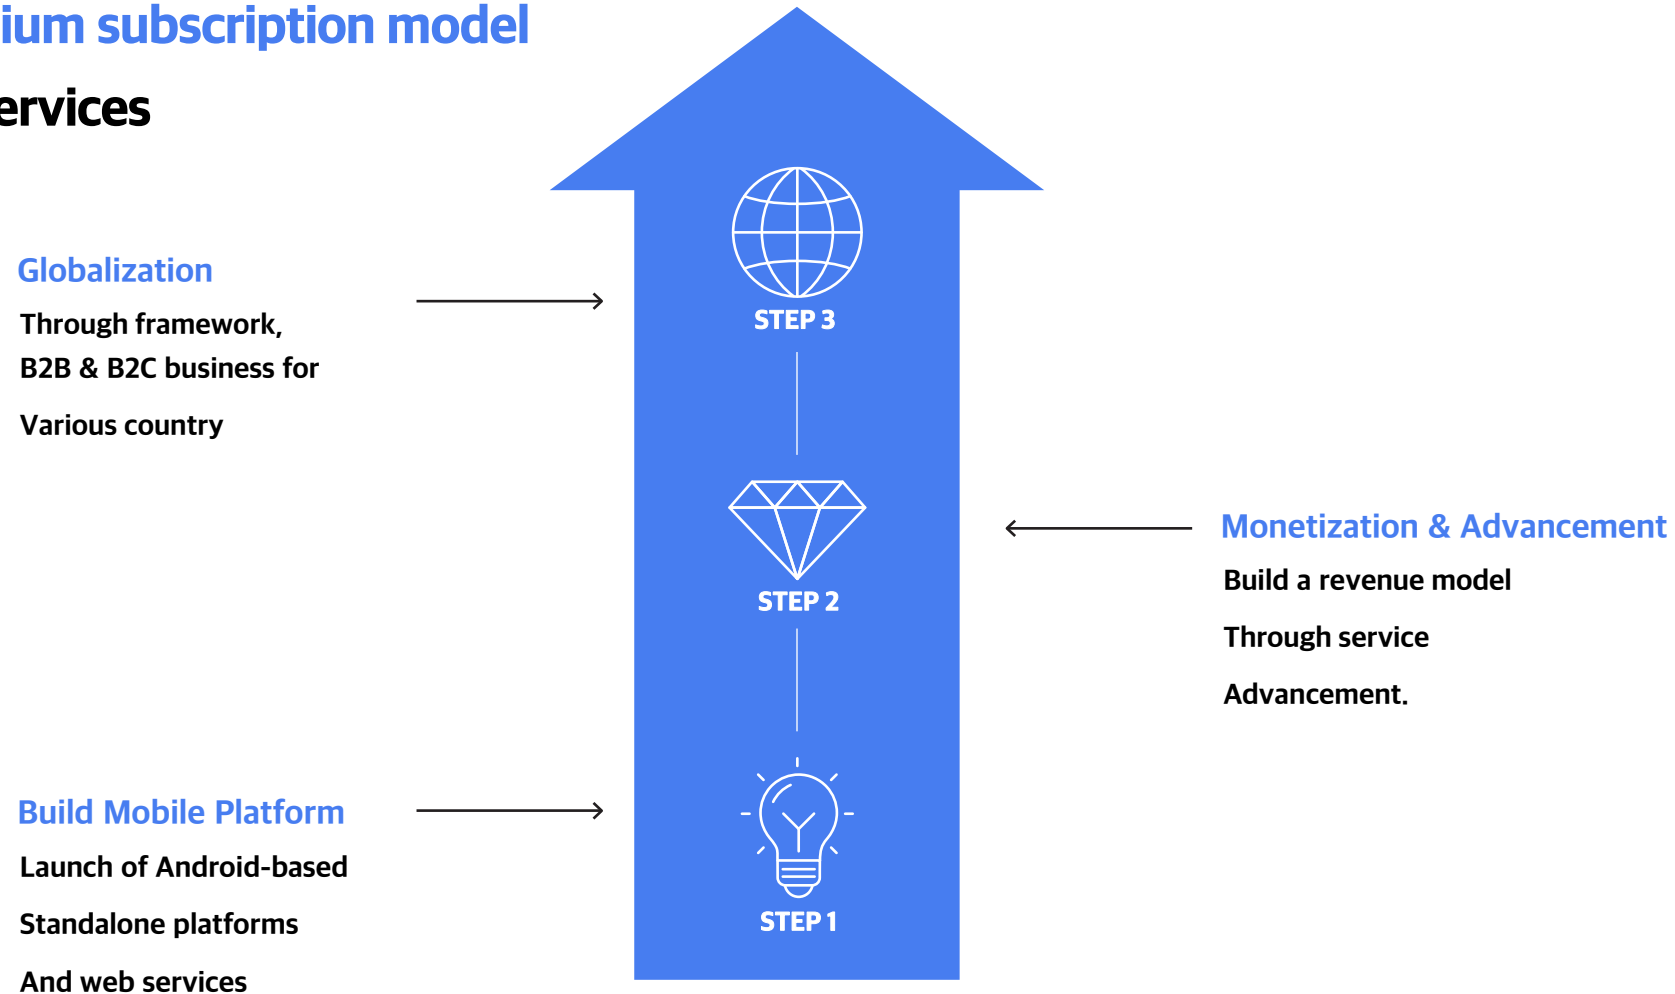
ium subscription model

ervices

Globalization

Through framework, B2B & B2C business for

Various country

STEP 3

STEP 2

Monetization & Advancement

Build a revenue model

Through service

Advancement.

Build Mobile Platform

Launch of Android-based

Standalone platforms

And web services

STEP 1